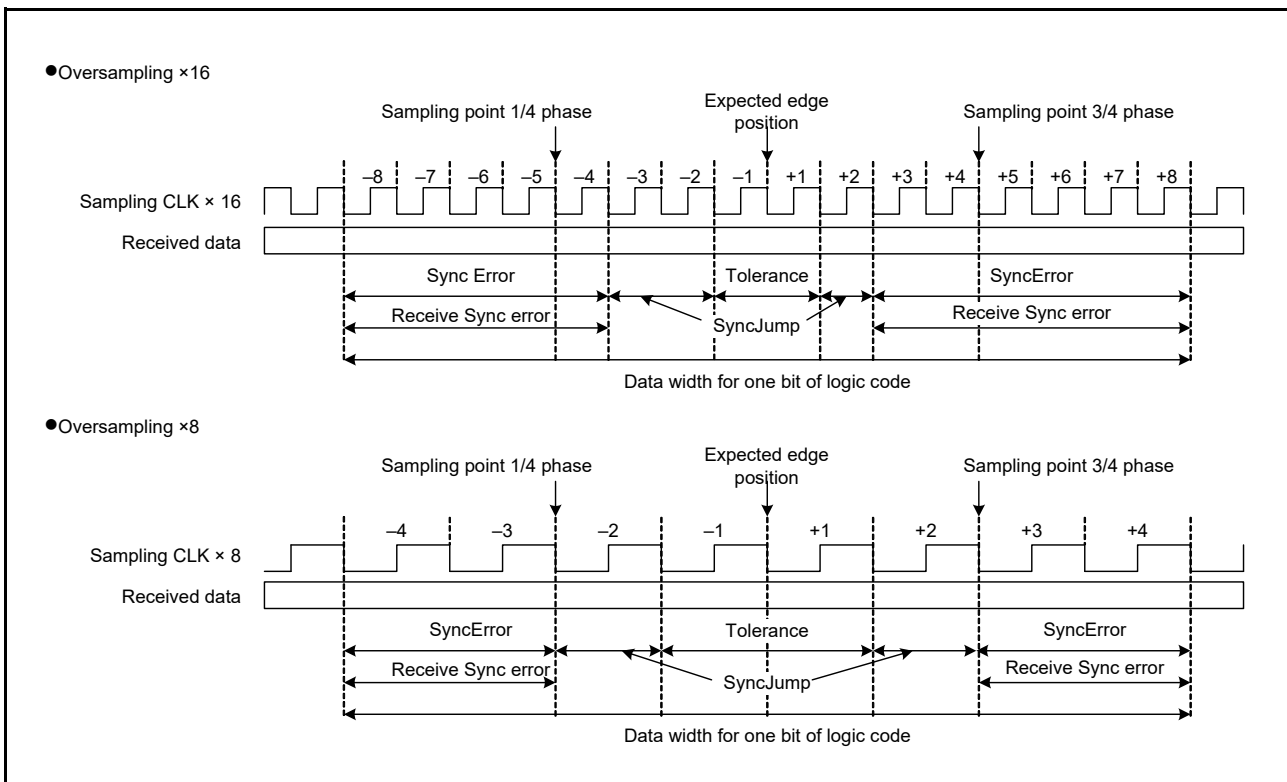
●Oversampling ×16

Sampling point 1/4 phase

Expected edge position

Sampling point 3/4 phase

–8 –7 –6 –5 –4 –3 –2 –1 +1 +2 +3 +4 +5 +6 +7 +8

Sampling CLK × 16

Received data

Sync Error

Tolerance

SyncError

Receive Sync error

SyncJump

Receive Sync error

Data width for one bit of logic code

●Oversampling ×8

Sampling point 1/4 phase

Expected edge position

Sampling point 3/4 phase

–4 –3 –2 –1 +1 +2 +3 +4

Sampling CLK × 8

Received data

SyncError

Tolerance

SyncError

Receive Sync error

SyncJump

Receive Sync error

Data width for one bit of logic code